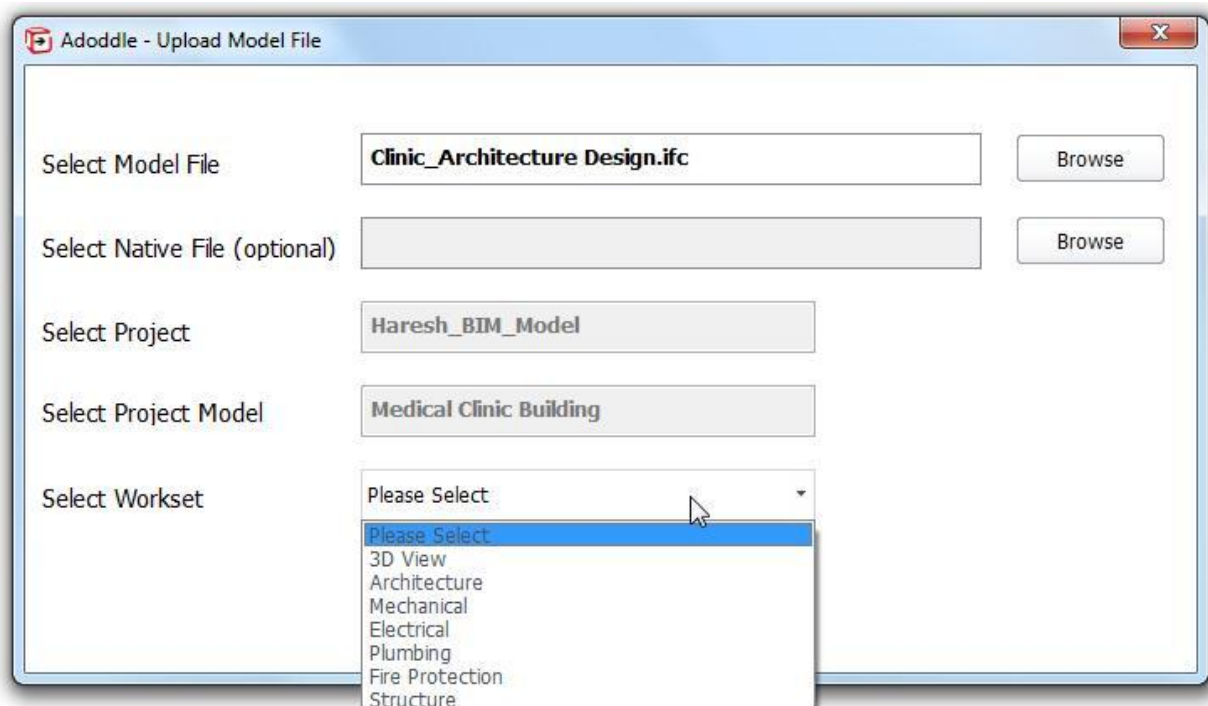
Adoddle - Upload Model File

Select Model File
Clinic_Architecture Design.ifc
Browse

Select Native File (optional)
Browse

Select Project
Haresh_BIM_Model

Select Project Model
Medical Clinic Building

Select Workset
Please Select

Please Select
3D View
Architecture
Mechanical
Electrical
Plumbing
Fire Protection
Structure